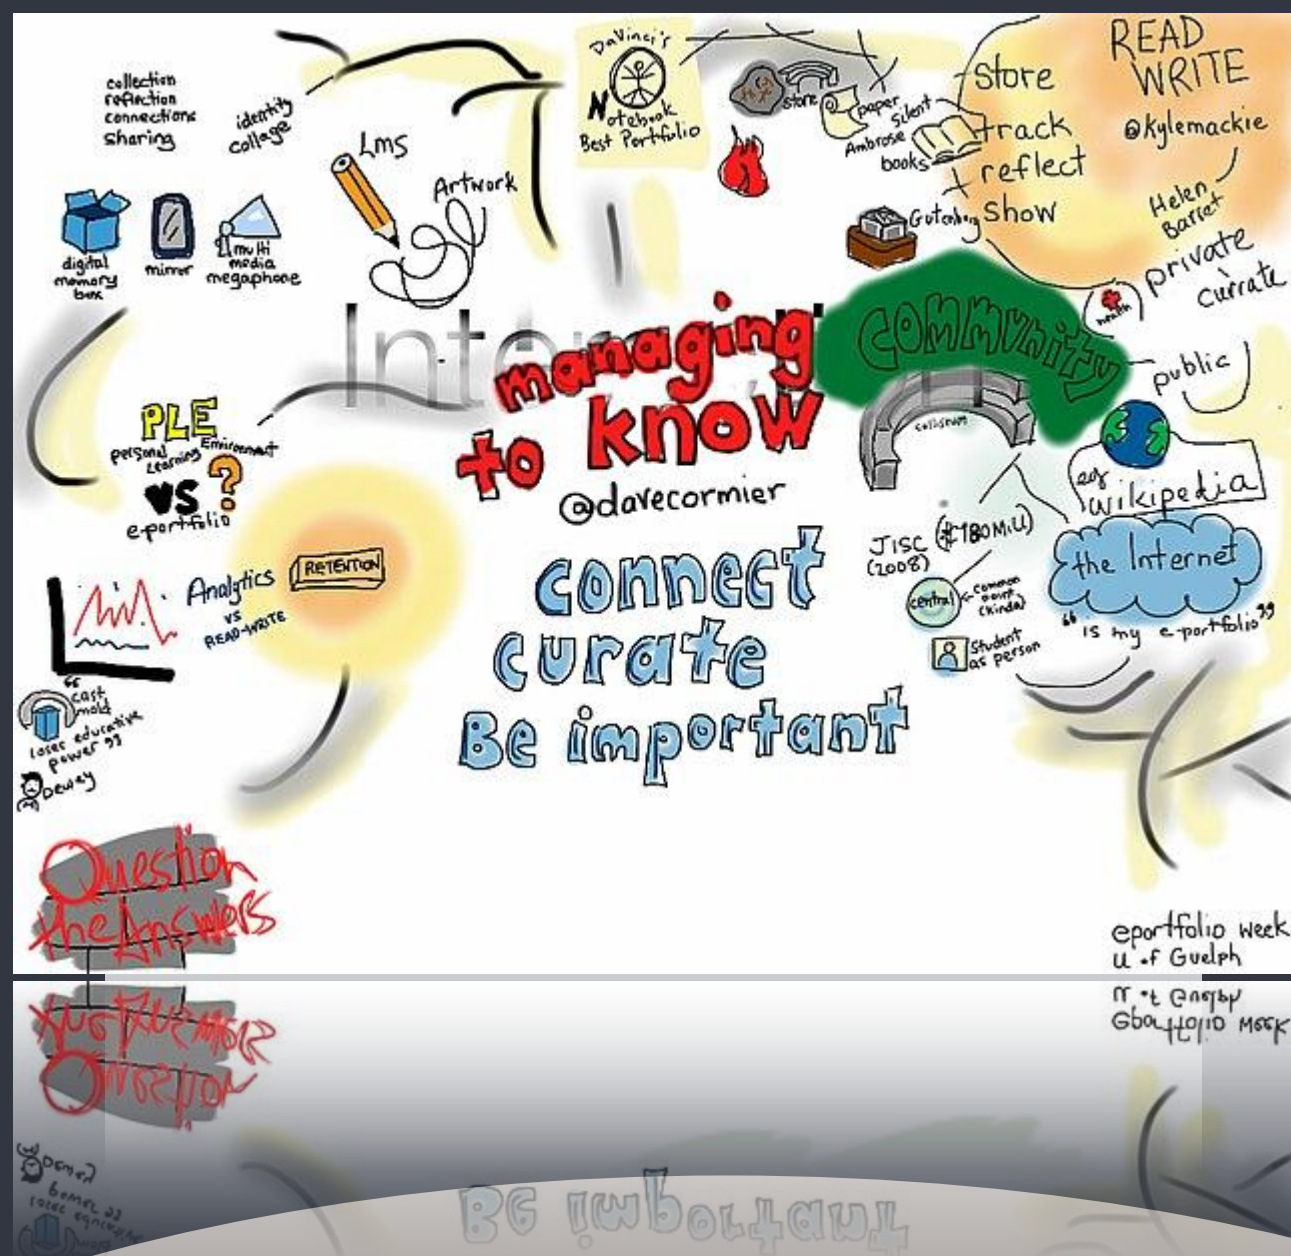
collection
reflection
connections
sharing

identity
collage

Lms

Artwork

DaVinci's
Notebook
Best Portfolio

stone

paper

Silent
Ambrose
books

Gutenberg

Store
track
reflect
show

READ
WRITE
@kylemackie

Helen
Barrett

private
curate

health

digital
memory
box

mirror

multi
media
megaphone

Inter

managing
to know

community

public

PLE
personal
Learning
Environment
VS ?
e-portfolio

colliseum

eg
wikipedia

@davecormier

JISC (£180MiL)
(2008)

central
common
point
(kinda)

Student
as person

the Internet

"is my e-portfolio"

Analytics
vs
READ-WRITE

RETENTION

connect
curate
Be important

"cast
mold
loses educative
power"
Dewey

Question
the Answers

eportfolio week
U of Guelph